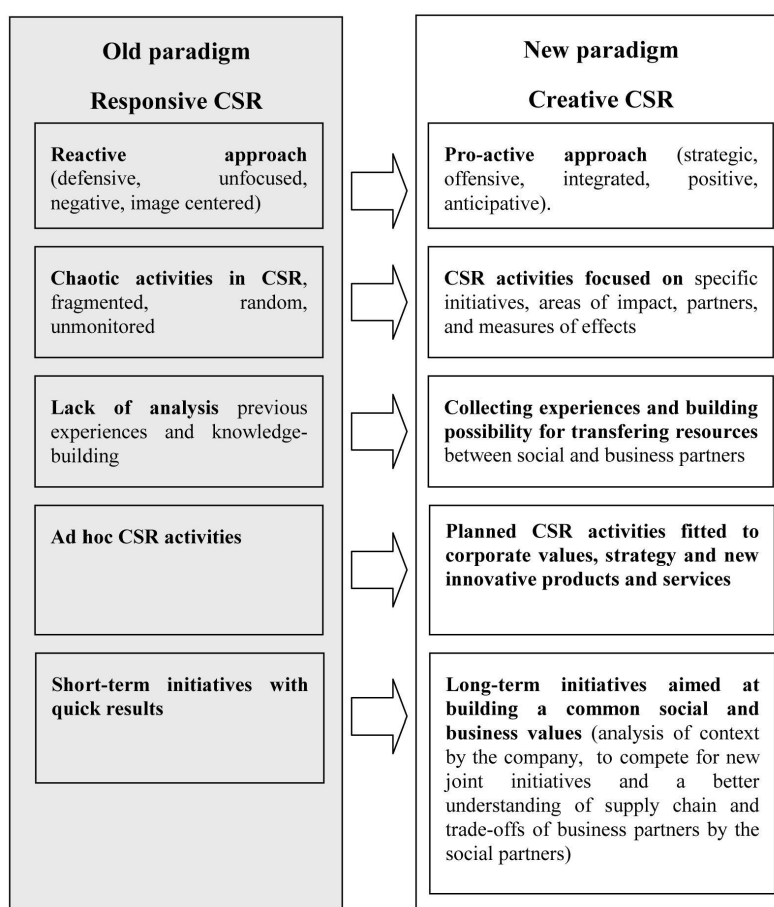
Old paradigm

Responsive CSR

Reactive approach (defensive, unfocused, negative, image centered)

Chaotic activities in CSR, fragmented, random, unmonitored

Lack of analysis previous experiences and knowledge-building

Ad hoc CSR activities

Short-term initiatives with quick results

New paradigm

Creative CSR

Pro-active approach (strategic, offensive, integrated, positive, anticipative).

CSR activities focused on specific initiatives, areas of impact, partners, and measures of effects

Collecting experiences and building possibility for transfering resources between social and business partners

Planned CSR activities fitted to corporate values, strategy and new innovative products and services

Long-term initiatives aimed at building a common social and business values (analysis of context by the company, to compete for new joint initiatives and a better understanding of supply chain and trade-offs of business partners by the social partners)